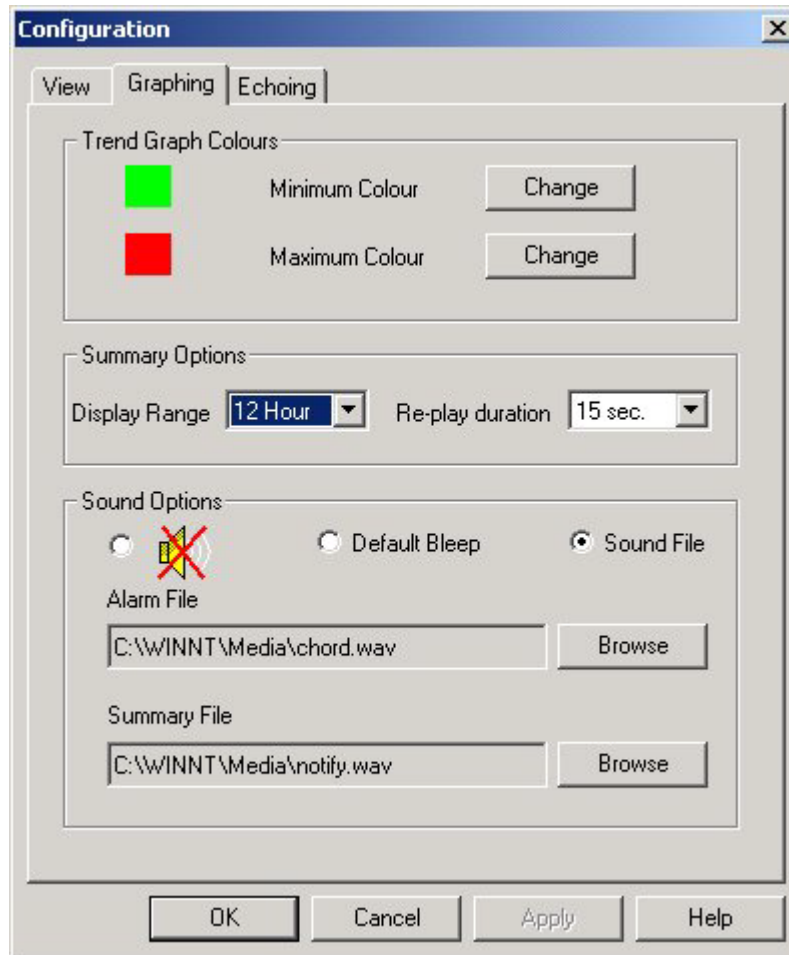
Configuration

View | Graphing | Echoing

Trend Graph Colours

Minimum Colour Change

Maximum Colour Change

Summary Options

Display Range 12 Hour Re-play duration 15 sec.

Sound Options

Default Bleep Sound File

Alarm File

C:\WINNT\Media\chord.wav Browse

Summary File

C:\WINNT\Media\notify.wav Browse

OK Cancel Apply Help